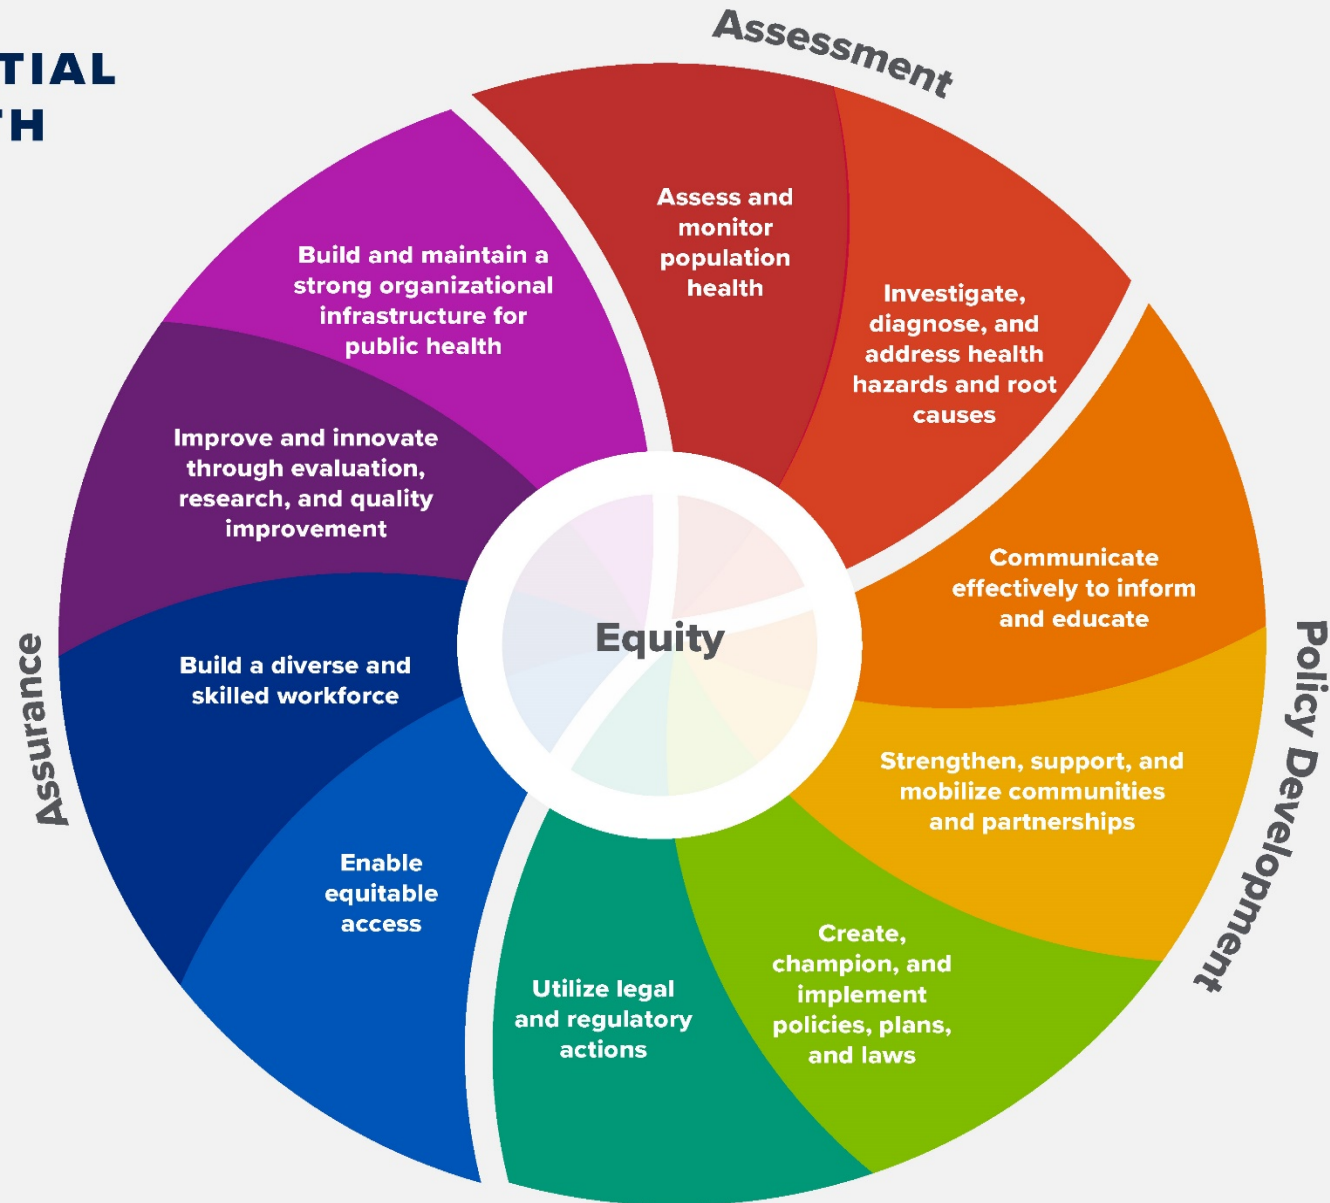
TIAL
TH

Assessment

Assess and monitor population health

Investigate, diagnose, and address health hazards and root causes

Policy Development

Communicate effectively to inform and educate

Strengthen, support, and mobilize communities and partnerships

Create, champion, and implement policies, plans, and laws

Utilize legal and regulatory actions

Assurance

Enable equitable access

Build a diverse and skilled workforce

Improve and innovate through evaluation, research, and quality improvement

Build and maintain a strong organizational infrastructure for public health

Equity